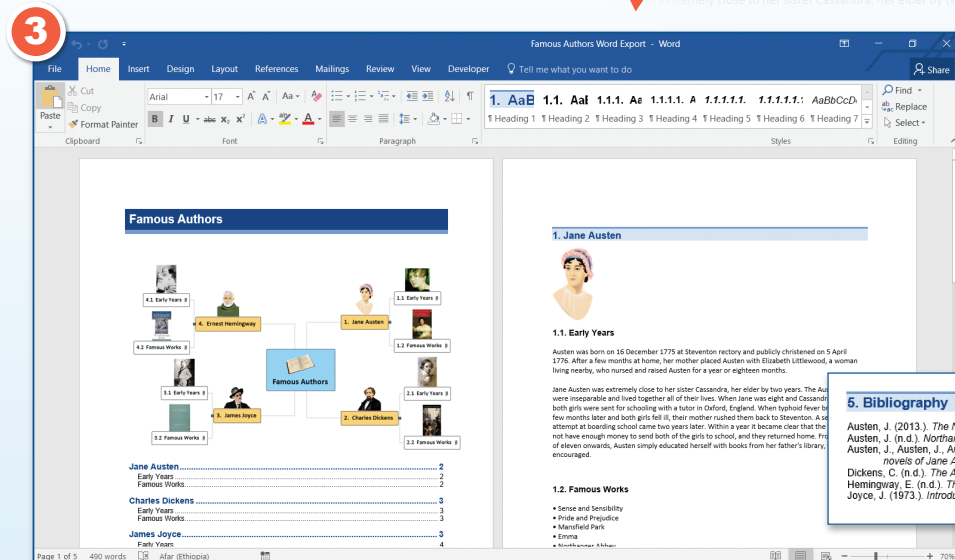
3

extremely close to her sister Cassandra, her elder by t

Famous Authors Word Export - Word

File Home Insert Design Layout References Mailings Review View Developer Tell me what you want to do Share

Cut Copy Format Painter Paste Clipboard

Arial 17 Font

Paragraph

1. AaB 1.1. AaB 1.1.1. Aa 1.1.1.1. A 1.1.1.1.1. 1.1.1.1.1.1 AaBbCcD

¶ Heading 1 ¶ Heading 2 ¶ Heading 3 ¶ Heading 4 ¶ Heading 5 ¶ Heading 6 ¶ Heading 7

Styles

Find Replace Select Editing

Famous Authors

4.1 Early Years

4. Ernest Hemingway

4.2 Famous Works

3.1 Early Years

3. James Joyce

3.2 Famous Works

Famous Authors

1.1 Early Years

1. Jane Austen

1.2 Famous Works

2.1 Early Years

2. Charles Dickens

2.2 Famous Works

Jane Austen........................................................................2
Early Years........................................................................2
Famous Works........................................................................2

Charles Dickens........................................................................3
Early Years........................................................................3
Famous Works........................................................................3

James Joyce........................................................................3
Early Years........................................................................4

1. Jane Austen

1.1. Early Years

Austen was born on 16 December 1775 at Steventon rectory and publicly christened on 5 April 1776. After a few months at home, her mother placed Austen with Elizabeth Littlewood, a woman living nearby, who nursed and raised Austen for a year or eighteen months.

Jane Austen was extremely close to her sister Cassandra, her elder by two years. The Aus were inseparable and lived together all of their lives. When Jane was eight and Cassandr both girls were sent for schooling with a tutor in Oxford, England. When typhoid fever b few months later and both girls fell ill, their mother rushed them back to Steventon. A se attempt at boarding school came two years later. Within a year it became clear that the not have enough money to send both of the girls to school, and they returned home. Fro of eleven onwards, Austen simply educated herself with books from her father's library, encouraged.

1.2. Famous Works

• Sense and Sensibility
• Pride and Prejudice
• Mansfield Park
• Emma
• Northanger Abbey

5. Bibliography

Austen, J. (2013.). The N
Austen, J. (n.d.). Northar
Austen, J., Austen, J., A
novels of Jane A
Dickens, C. (n.d.). The A
Hemingway, E. (n.d.). Th
Joyce, J. (1973.). Introdu

Page 1 of 5 490 words Afar (Ethiopia) 70%